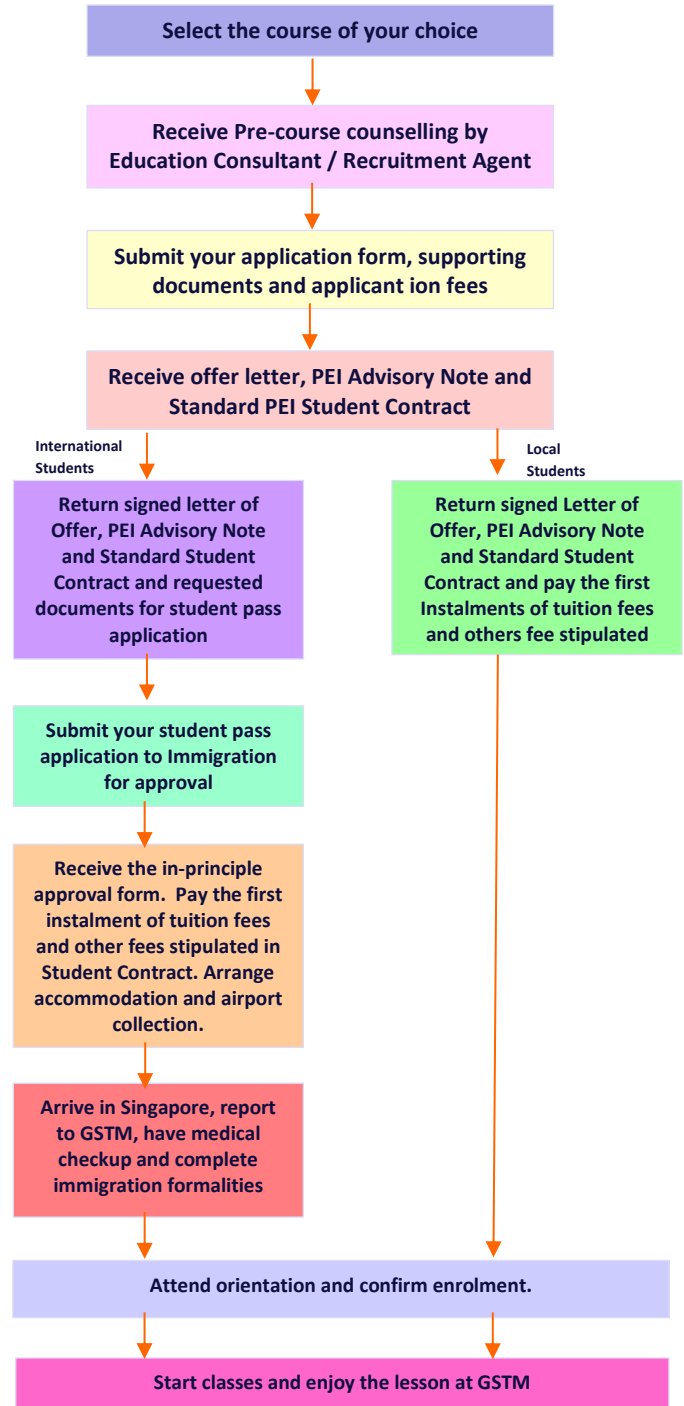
Select the course of your choice

Receive Pre-course counselling by Education Consultant / Recruitment Agent

Submit your application form, supporting documents and applicant ion fees

Receive offer letter, PEI Advisory Note and Standard PEI Student Contract

International Students

Return signed letter of Offer, PEI Advisory Note and Standard Student Contract and requested documents for student pass application

Submit your student pass application to Immigration for approval

Receive the in-principle approval form. Pay the first instalment of tuition fees and other fees stipulated in Student Contract. Arrange accommodation and airport collection.

Arrive in Singapore, report to GSTM, have medical checkup and complete immigration formalities

Local Students

Return signed Letter of Offer, PEI Advisory Note and Standard Student Contract and pay the first Instalments of tuition fees and others fee stipulated

Attend orientation and confirm enrolment.

Start classes and enjoy the lesson at GSTM